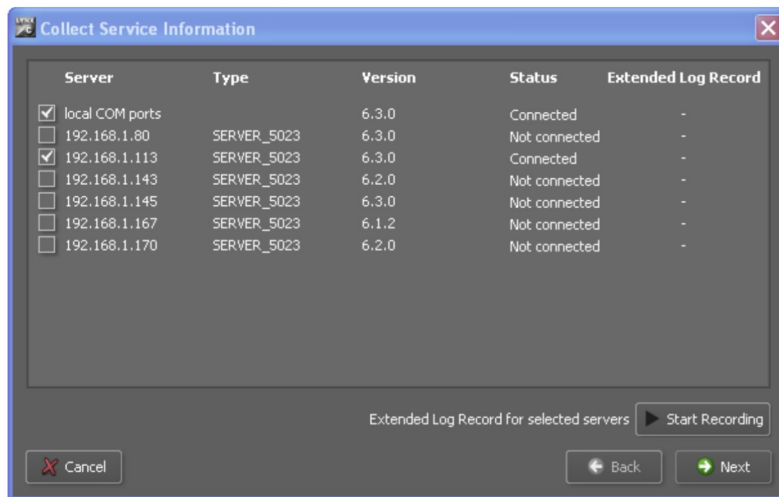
Collect Service Information

| Server | Type | Version | Status | Extended Log Record |
|---|---|---|---|---|
| local COM ports | | 6.3.0 | Connected | - |
| 192.168.1.80 | SERVER_5023 | 6.3.0 | Not connected | - |
| 192.168.1.113 | SERVER_5023 | 6.3.0 | Connected | - |
| 192.168.1.143 | SERVER_5023 | 6.2.0 | Not connected | - |
| 192.168.1.145 | SERVER_5023 | 6.3.0 | Not connected | - |
| 192.168.1.167 | SERVER_5023 | 6.1.2 | Not connected | - |
| 192.168.1.170 | SERVER_5023 | 6.2.0 | Not connected | - |

Extended Log Record for selected servers
Start Recording

Cancel
Back
Next